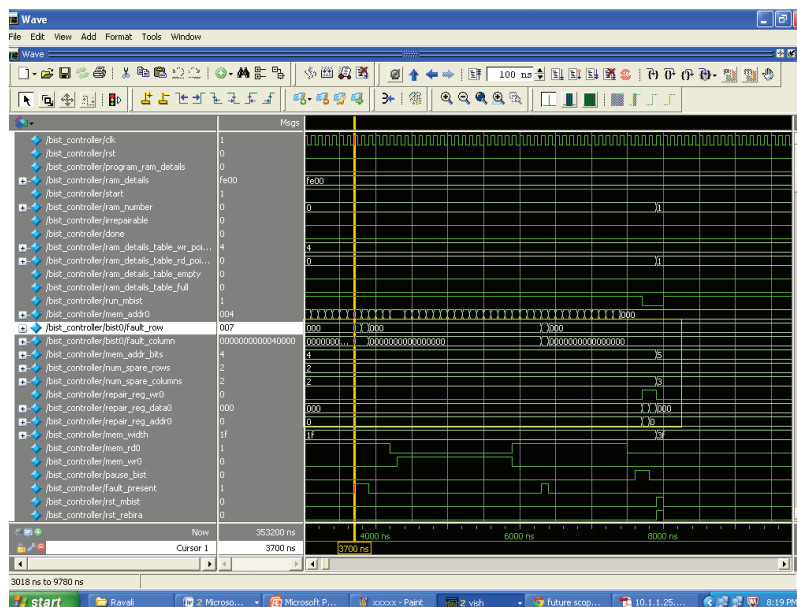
Wave
File Edit View Add Format Tools Window
Wave
100 ns
Msgs

| Signal | Msgs |
|---|---|
| /bist_controller/clk | 1 |
| /bist_controller/rst | 0 |
| /bist_controller/program_ram_details | 0 |
| /bist_controller/ram_details | fe00 |
| /bist_controller/start | 1 |
| /bist_controller/ram_number | 0 |
| /bist_controller/irrepairable | 0 |
| /bist_controller/done | 0 |
| /bist_controller/ram_details_table_wr_poi... | 4 |
| /bist_controller/ram_details_table_rd_poi... | 0 |
| /bist_controller/ram_details_table_empty | 0 |
| /bist_controller/ram_details_table_full | 0 |
| /bist_controller/run_mbist | 1 |
| /bist_controller/mem_addr0 | 004 |
| /bist_controller/bist0/fault_row | 007 |
| /bist_controller/bist0/fault_column | 0000000000040000 |
| /bist_controller/mem_addr_bits | 4 |
| /bist_controller/num_spare_rows | 2 |
| /bist_controller/num_spare_columns | 2 |
| /bist_controller/repair_reg_wr0 | 0 |
| /bist_controller/repair_reg_data0 | 000 |
| /bist_controller/repair_reg_addr0 | 0 |
| /bist_controller/mem_width | 1f |
| /bist_controller/mem_rd0 | 1 |
| /bist_controller/mem_wr0 | 0 |
| /bist_controller/pause_bist | 0 |
| /bist_controller/fault_present | 0 |
| /bist_controller/rst_mbist | 0 |
| /bist_controller/rst_rebira | 0 |

fe00
0 1
4
0 1
000 000 000
0000000... 0000000000000000 0000000000000000
4 5
2
2 3
000 000
0 0
1f 3f

Now 353200 ns
Cursor 1 3700 ns
4000 ns 6000 ns 8000 ns
3700 ns
3018 ns to 9780 ns
start Ravali 2 Microso... Microsoft P... xxxxx - Paint 2 vish future scop... 10.1.1.25.... 8:19 PM